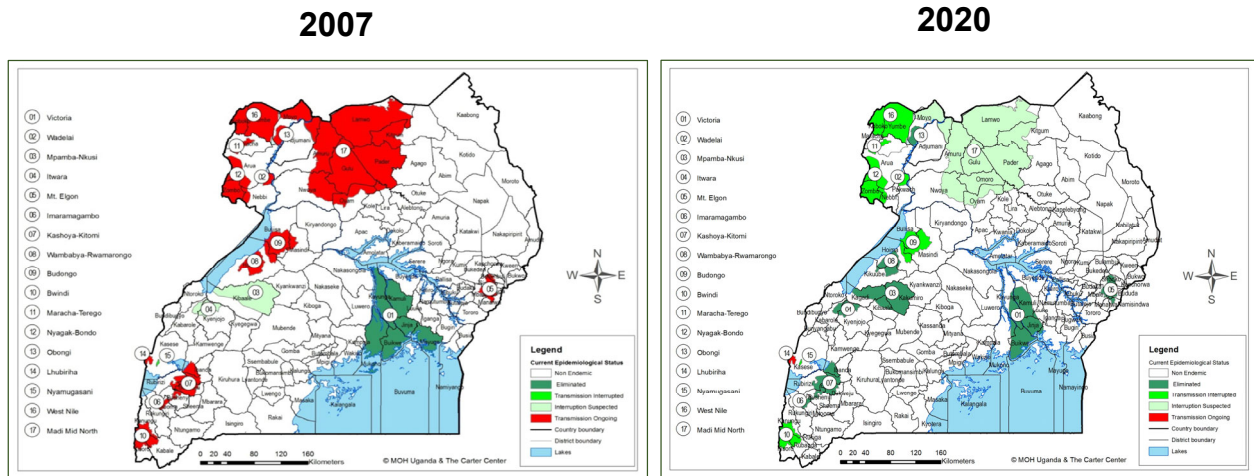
2007

01 Victoria
02 Wadelai
03 Mpamba-Nkusi
04 Itwara
05 Mt. Elgon
06 Imaramagambo
07 Kashoya-Kitomi
08 Wambabya-Rwamarongo
09 Budongo
10 Bwindi
11 Maracha-Terego
12 Nyagak-Bondo
13 Obongi
14 Lhubiriha
15 Nyamugasani
16 West Nile
17 Madi Mid North

Kaabong
Kotido
Moroto
Napak
Agago
Abim
Otuke
Amuria
Katakwi
Soroti
Kiryandongo
Apac
Masindi
Kibaale
Kyenjojo
Kyankwanzi
Nakaseke
Kiboga
Mubende
Luwero
Kayunga
Mukono
Jinja
Buikwe
Buvuma
Ssembabule
Gomba
Kiruhura
Lyantonde
Lwengo
Mbarara
Ntungamo
Isingiro
Rakai
Kalangala
Kasese
Kabarole
Rubirizi
Sheema
Kisoro
Kabale
Arua
Nebbi
Gulu
Pader
Lamwo
Adjumani
Zombo
Bugiri
Tororo
Busia

Legend
Current Epidemiological Status
Non Endemic
Eliminated
Transmission Interrupted
Interruption Suspected
Transmission Ongoing
Country boundary
District boundary
Lakes

0 20 40 80 120 160 Kilometers
© MOH Uganda & The Carter Center

N
W E
S

2020

01 Victoria
02 Wadelai
03 Mpamba-Nkusi
04 Itwara
05 Mt. Elgon
06 Imaramagambo
07 Kashoya-Kitomi
08 Wambabya-Rwamarongo
09 Budongo
10 Bwindi
11 Maracha-Terego
12 Nyagak-Bondo
13 Obongi
14 Lhubiriha
15 Nyamugasani
16 West Nile
17 Madi Mid North

Kaabong
Lamwo
Kitgum
Amuru
Gulu
Pader
Agago
Omoro
Nwoya
Oyam
Kotido
Moroto
Napak
Abim
Adjumani
Moyo
Yumbe
Koboko
Zombo
Nebbi
Kiryandongo
Apac
Masindi
Hoima
Kikuube
Kibaale
Kyankwanzi
Kakumiro
Kyenjojo
Kabarole
Mubende
Kassanda
Nakaseke
Nakasongola
Luwero
Kayunga
Mukono
Buikwe
Jinja
Buvuma
Ssembabule
Gomba
Kiruhura
Lyantonde
Lwengo
Mbarara
Ntungamo
Isingiro
Rakai
Kyotera
Masaka
Kalangala
Rubirizi
Kasese
Rukungiri
Kanungu
Kisoro
Rubanda
Kabale
Mayuge
Namayingo
Tororo
Bugiri
Busia
Bukwo
Kween
Bududa
Kapchorwa
Namisindwa
Soroti
Katakwi
Amuria
Nakapiripirit
Kole
Lira
Otuke

Legend
Current Epidemiological Status
Non Endemic
Eliminated
Transmission Interrupted
Interruption Suspected
Transmission Ongoing
Country boundary
District boundary
Lakes

0 20 40 80 120 160 Kilometers
© MOH Uganda & The Carter Center

N
W E
S